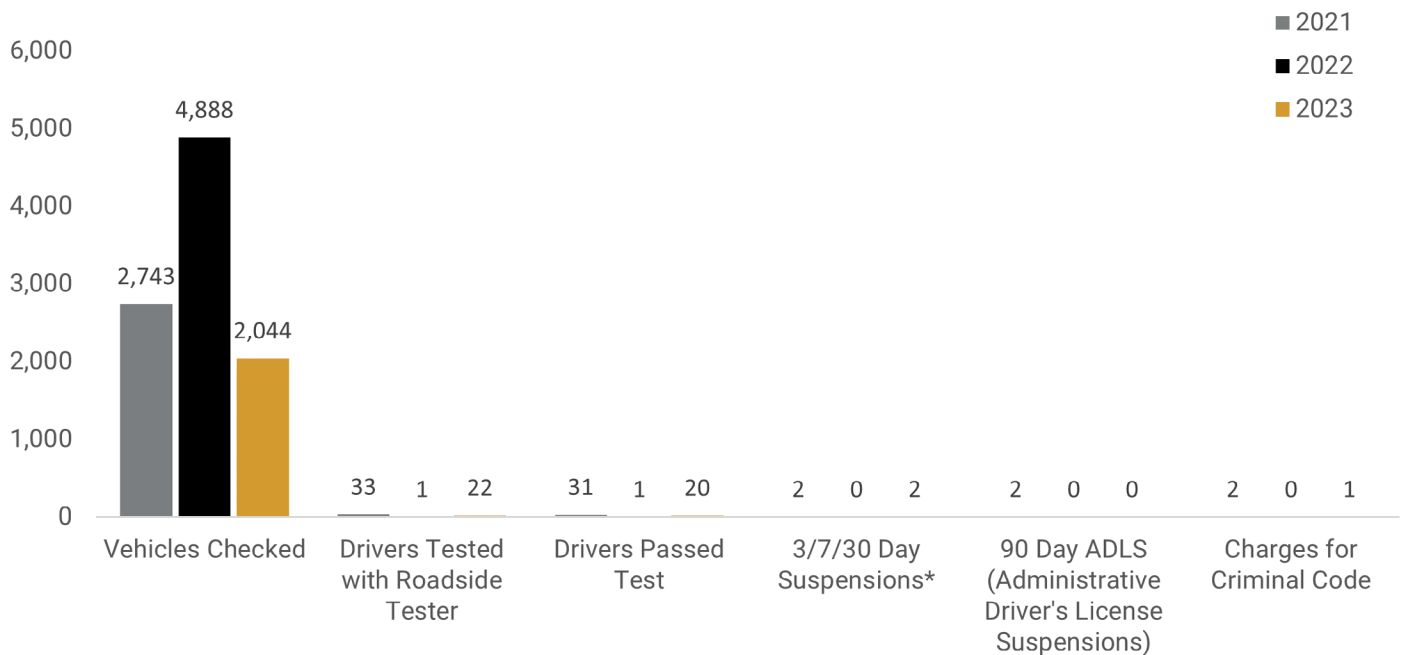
2021
2022
2023

6,000
5,000
4,000
3,000
2,000
1,000
0

| | 2021 | 2022 | 2023 |
|---|---|---|---|
| Vehicles Checked | 2,743 | 4,888 | 2,044 |
| Drivers Tested with Roadside Tester | 33 | 1 | 22 |
| Drivers Passed Test | 31 | 1 | 20 |
| 3/7/30 Day Suspensions* | 2 | 0 | 2 |
| 90 Day ADLS (Administrative Driver's License Suspensions) | 2 | 0 | 0 |
| Charges for Criminal Code | 2 | 0 | 1 |